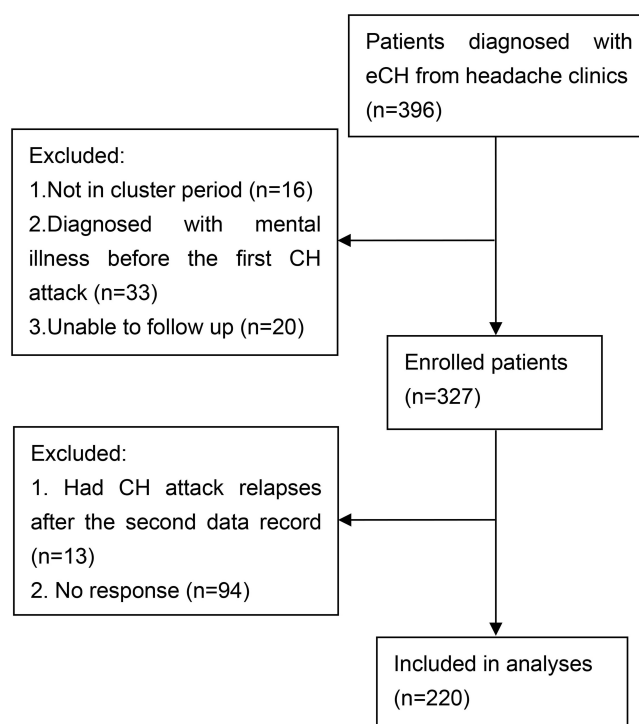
Patients diagnosed with eCH from headache clinics (n=396)

Excluded:
1.Not in cluster period (n=16)
2.Diagnosed with mental illness before the first CH attack (n=33)
3.Unable to follow up (n=20)

Enrolled patients (n=327)

Excluded:
1. Had CH attack relapses after the second data record (n=13)
2. No response (n=94)

Included in analyses (n=220)